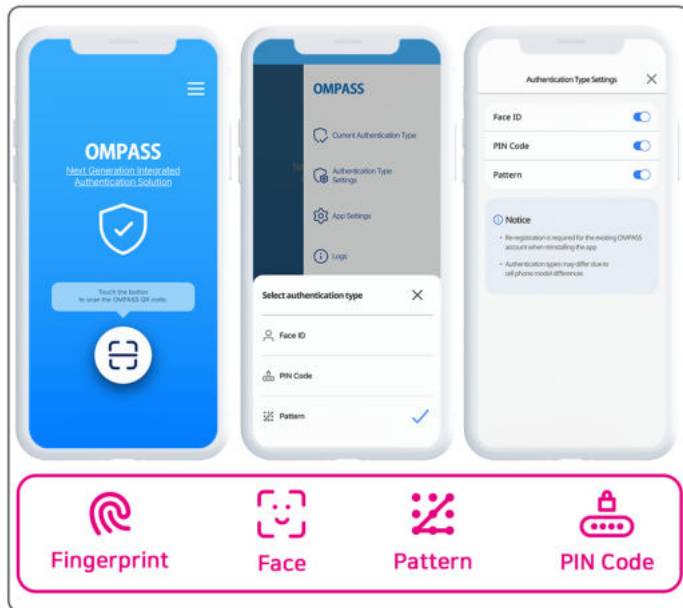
OMPASS
Next Generation Integrated Authentication Solution

Touch the button to scan the OMPASS QR code.

OMPASS
Current Authentication Type
Authentication Type Settings
App Settings
Logs

Select authentication type
Face ID
PIN Code
Pattern

Authentication Type Settings
Face ID
PIN Code
Pattern

Notice
• Re-registration is required for the existing OMPASS account when reinstalling the app
• Authentication types may differ due to cell phone model differences

Fingerprint
Face
Pattern
PIN Code